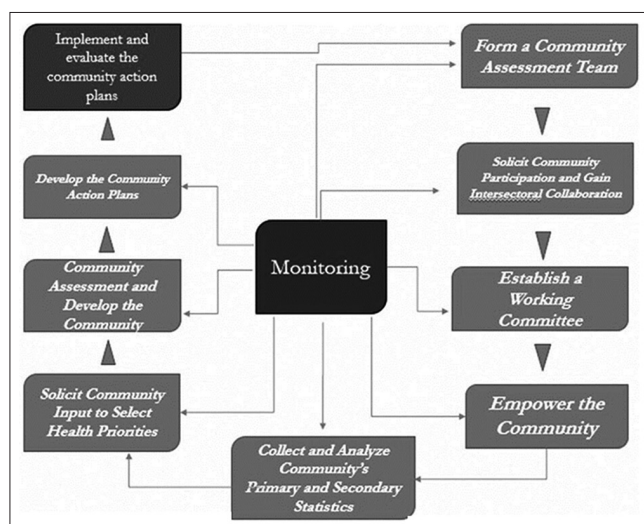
Implement and evaluate the community action plans

Form a Community Assessment Team

Solicit Community Participation and Gain Intersectoral Collaboration

Establish a Working Committee

Empower the Community

Collect and Analyze Community's Primary and Secondary Statistics

Solicit Community Input to Select Health Priorities

Community Assessment and Develop the Community

Develop the Community Action Plans

Monitoring